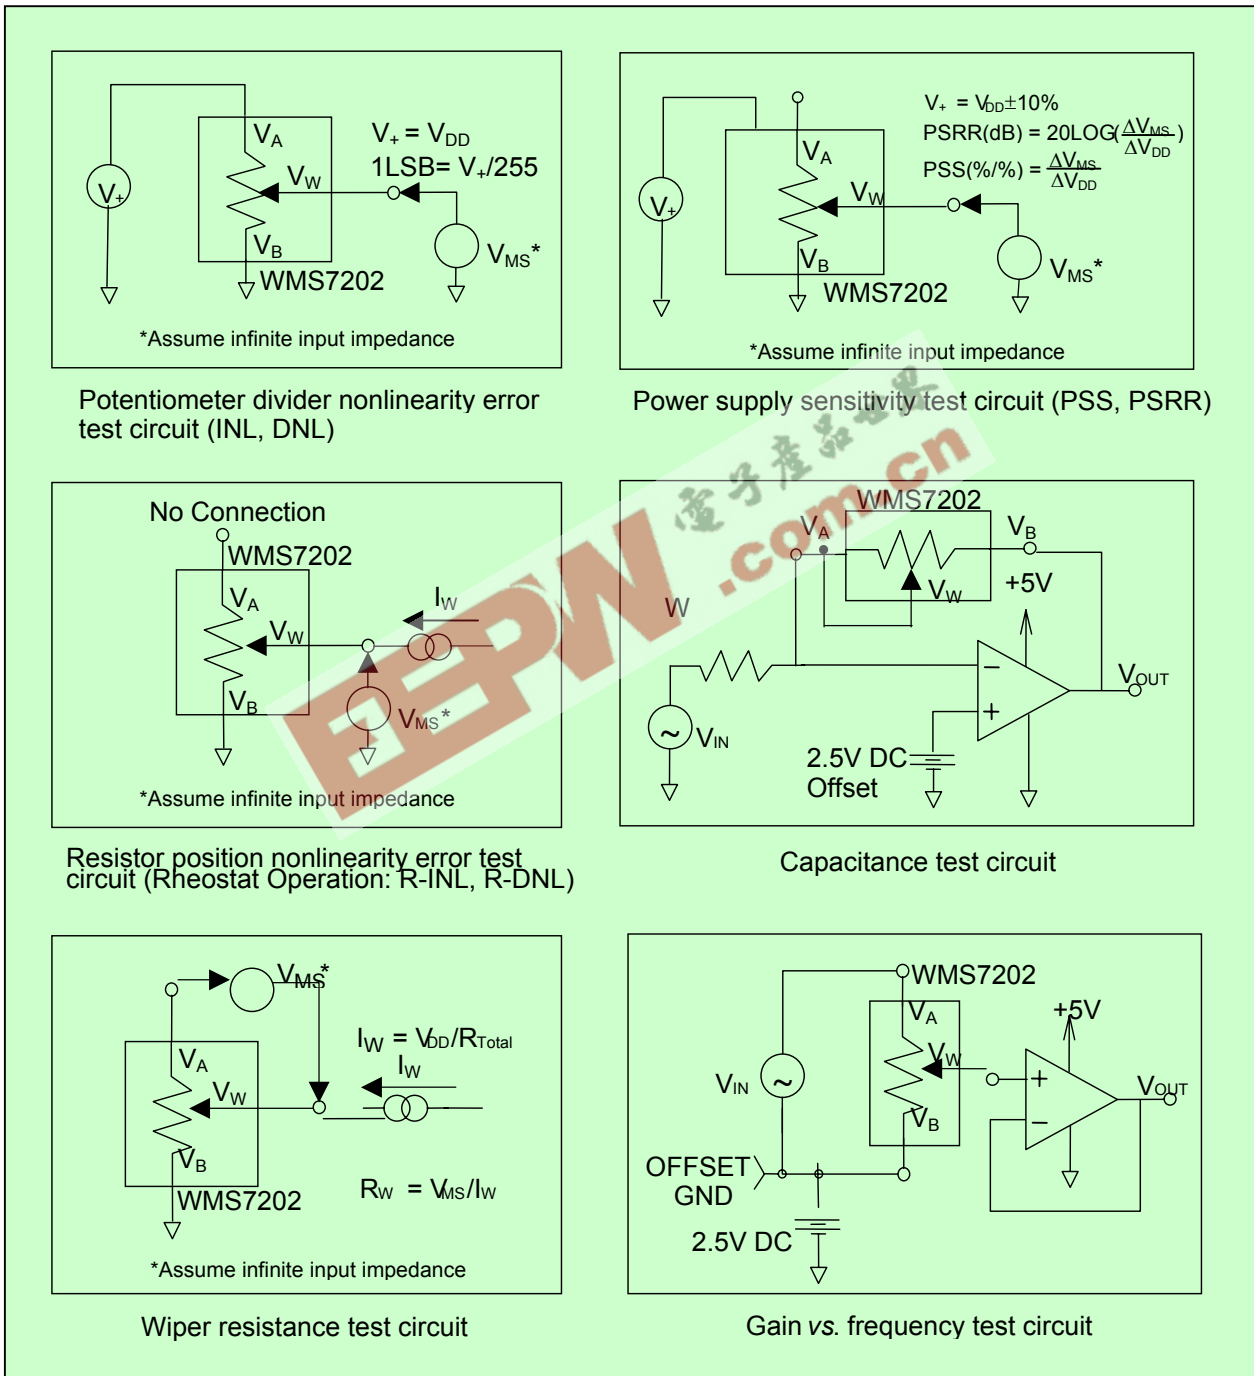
$V_+$

$V_A$

$V_W$

$V_B$

$V_+ = V_{DD}$

1LSB= $V_+/255$

$V_{MS}$*

WMS7202

*Assume infinite input impedance

Potentiometer divider nonlinearity error test circuit (INL, DNL)

$V_+ = V_{DD} \pm 10\%$

PSRR(dB) = 20LOG($\frac{\Delta V_{MS}}{\Delta V_{DD}}$)

PSS(%/%) = $\frac{\Delta V_{MS}}{\Delta V_{DD}}$

$V_+$

$V_A$

$V_W$

$V_B$

$V_{MS}$*

WMS7202

*Assume infinite input impedance

Power supply sensitivity test circuit (PSS, PSRR)

No Connection

WMS7202

$V_A$

$V_W$

$V_B$

$I_W$

$V_{MS}$*

*Assume infinite input impedance

Resistor position nonlinearity error test circuit (Rheostat Operation: R-INL, R-DNL)

WMS7202

$V_A$

$V_B$

$V_W$

+5V

W

$V_{OUT}$

$V_{IN}$

2.5V DC Offset

Capacitance test circuit

$V_{MS}$*

$I_W = V_{DD}/R_{Total}$

$I_W$

$V_A$

$V_W$

$V_B$

WMS7202

$R_W = V_{MS}/I_W$

*Assume infinite input impedance

Wiper resistance test circuit

WMS7202

$V_A$

$V_W$

$V_B$

+5V

$V_{IN}$

$V_{OUT}$

OFFSET GND

2.5V DC

Gain vs. frequency test circuit